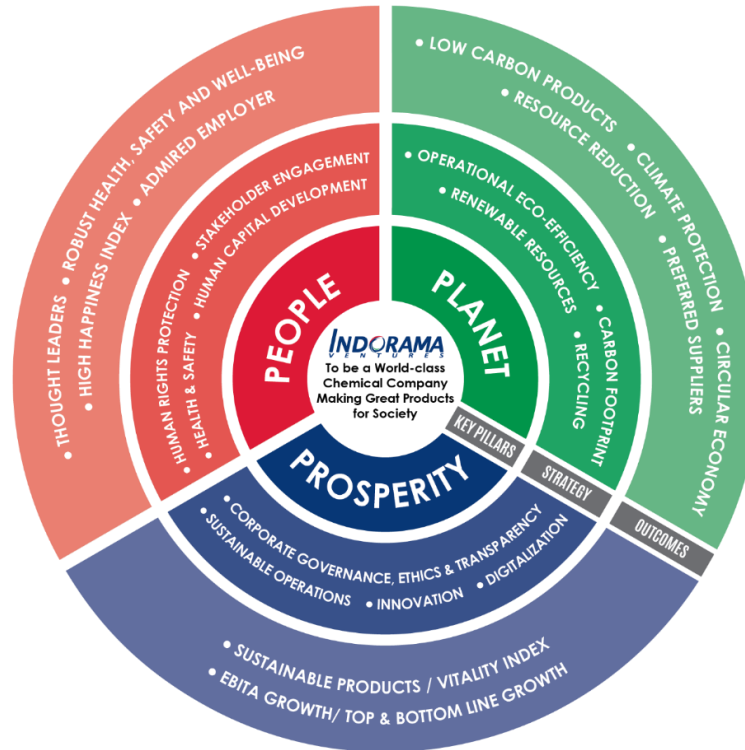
INDORAMA VENTURES

To be a World-class Chemical Company Making Great Products for Society

PEOPLE

PLANET

PROSPERITY

KEY PILLARS

STRATEGY

OUTCOMES

• HUMAN RIGHTS PROTECTION • HEALTH & SAFETY • HUMAN CAPITAL DEVELOPMENT • STAKEHOLDER ENGAGEMENT

• THOUGHT LEADERS • HIGH HAPPINESS INDEX • ROBUST HEALTH, SAFETY AND WELL-BEING • ADMIRED EMPLOYER

• OPERATIONAL ECO-EFFICIENCY • RENEWABLE RESOURCES • CARBON FOOTPRINT • RECYCLING

• LOW CARBON PRODUCTS • RESOURCE REDUCTION • CLIMATE PROTECTION • PREFERRED SUPPLIERS • CIRCULAR ECONOMY

• CORPORATE GOVERNANCE, ETHICS & TRANSPARENCY • SUSTAINABLE OPERATIONS • INNOVATION • DIGITALIZATION

• SUSTAINABLE PRODUCTS / VITALITY INDEX • EBITA GROWTH/ TOP & BOTTOM LINE GROWTH